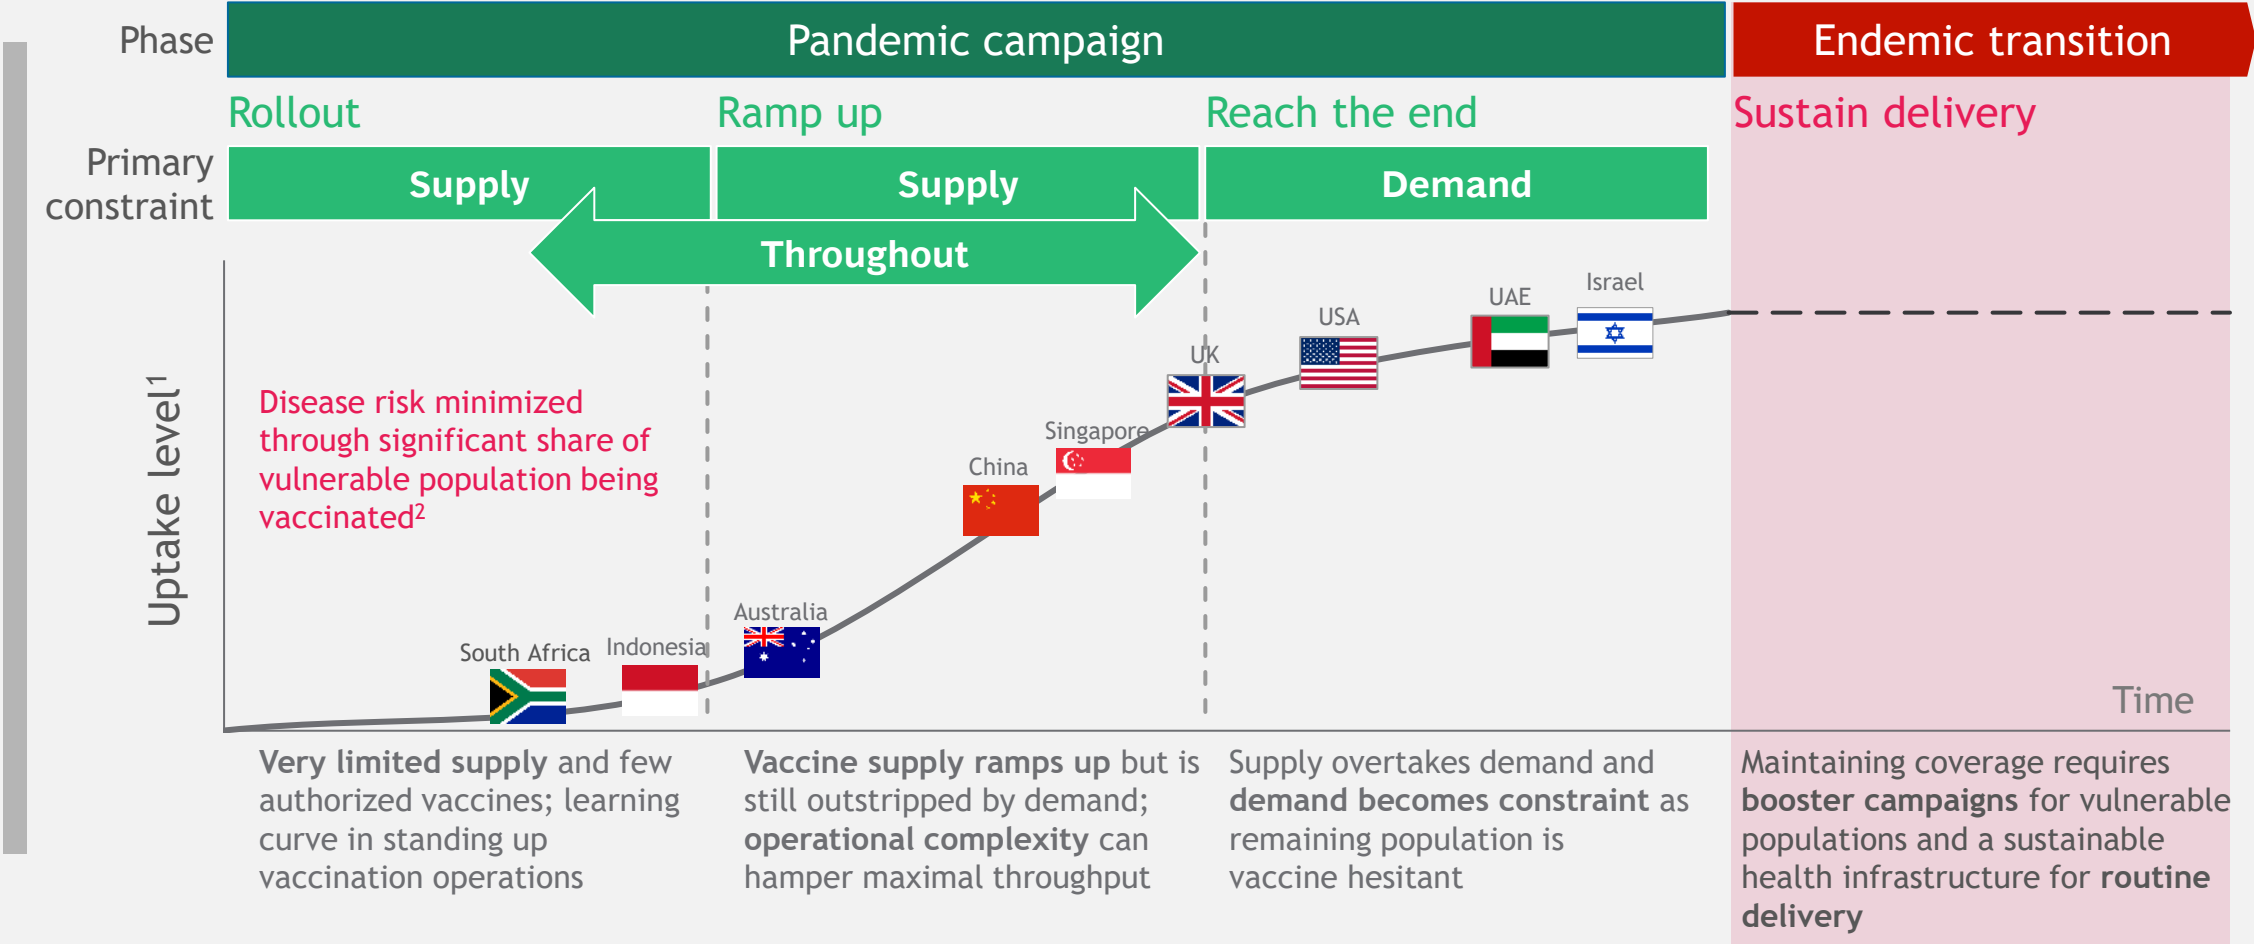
Phase

Pandemic campaign

Endemic transition

Rollout

Ramp up

Reach the end

Sustain delivery

Primary constraint

Supply

Supply

Demand

Throughout

Uptake level$^1$

Disease risk minimized through significant share of vulnerable population being vaccinated$^2$

South Africa

Indonesia

Australia

China

Singapore

UK

USA

UAE

Israel

Time

**Very limited supply** and few authorized vaccines; learning curve in standing up vaccination operations

**Vaccine supply ramps up** but is still outstripped by demand; **operational complexity** can hamper maximal throughput

Supply overtakes demand and **demand becomes constraint** as remaining population is vaccine hesitant

Maintaining coverage requires **booster campaigns** for vulnerable populations and a sustainable health infrastructure for **routine delivery**